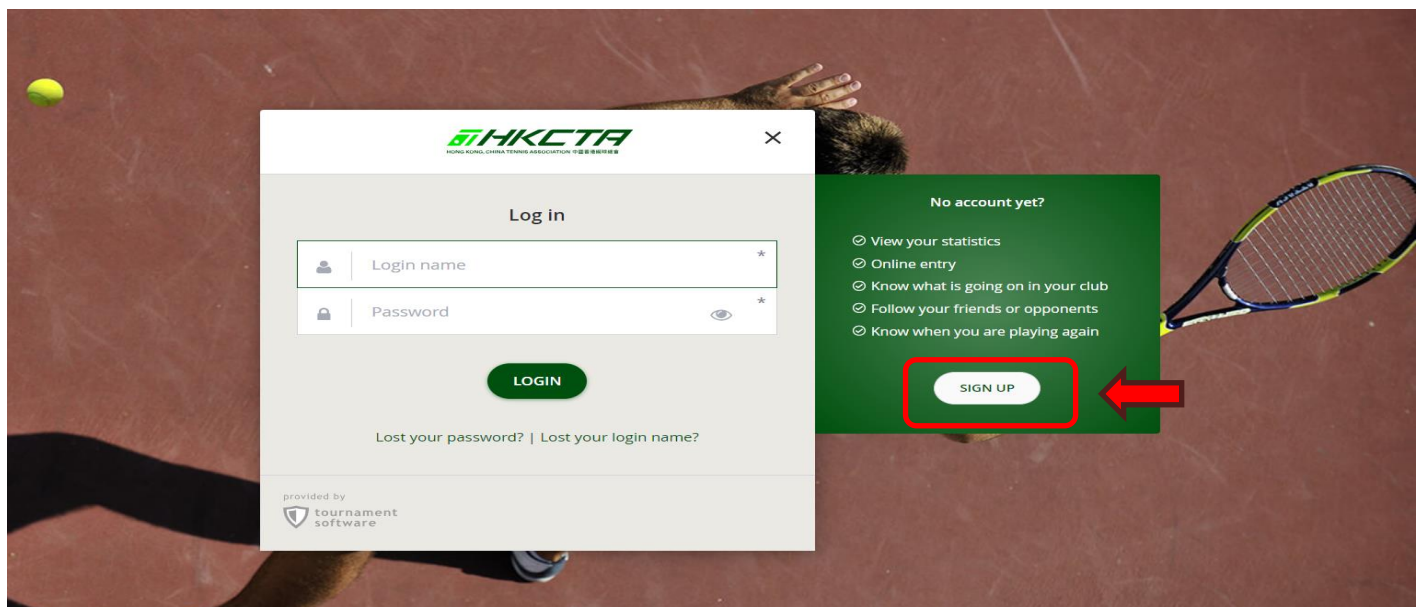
HKCTA
HONG KONG, CHINA TENNIS ASSOCIATION 中國香港網球總會

×

Log in

Login name *

Password *

LOGIN

Lost your password? | Lost your login name?

provided by
tournament software

No account yet?

⊘ View your statistics
⊘ Online entry
⊘ Know what is going on in your club
⊘ Follow your friends or opponents
⊘ Know when you are playing again

SIGN UP